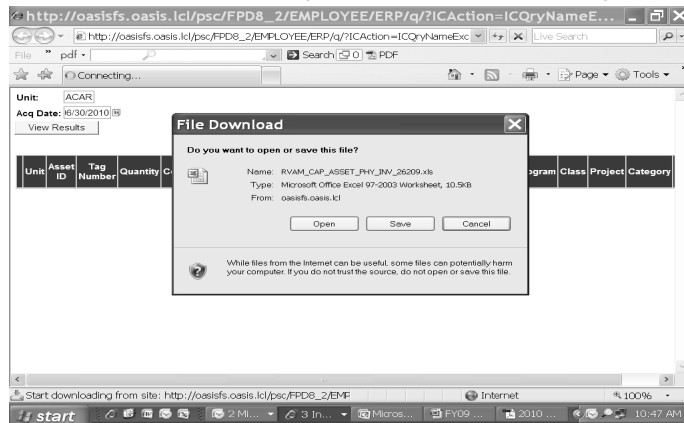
http://oasisfs.oasis.lcl/psc/FPD8_2/EMPLOYEE/ERP/q/?ICAction=ICQryNameE...

http://oasisfs.oasis.lcl/psc/FPD8_2/EMPLOYEE/ERP/q/?ICAction=ICQryNameExc

Live Search

File » pdf • Search 0 PDF

Connecting...

Page • Tools •

Unit: ACAR
Acq Date: 6/30/2010
View Results

| Unit | Asset ID | Tag Number | Quantity | C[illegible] | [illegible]gram | Class | Project | Category |
|---|---|---|---|---|---|---|---|---|

File Download

Do you want to open or save this file?

Name: RVAM_CAP_ASSET_PHY_INV_26209.xls
Type: Microsoft Office Excel 97-2003 Worksheet, 10.5KB
From: oasisfs.oasis.lcl

Open Save Cancel

While files from the Internet can be useful, some files can potentially harm your computer. If you do not trust the source, do not open or save this file.

Start downloading from site: http://oasisfs.oasis.lcl/psc/FPD8_2/EMP

Internet

100%

start 2 Mi... 3 In... Micros... FY09 ... 2010 ... 10:47 AM